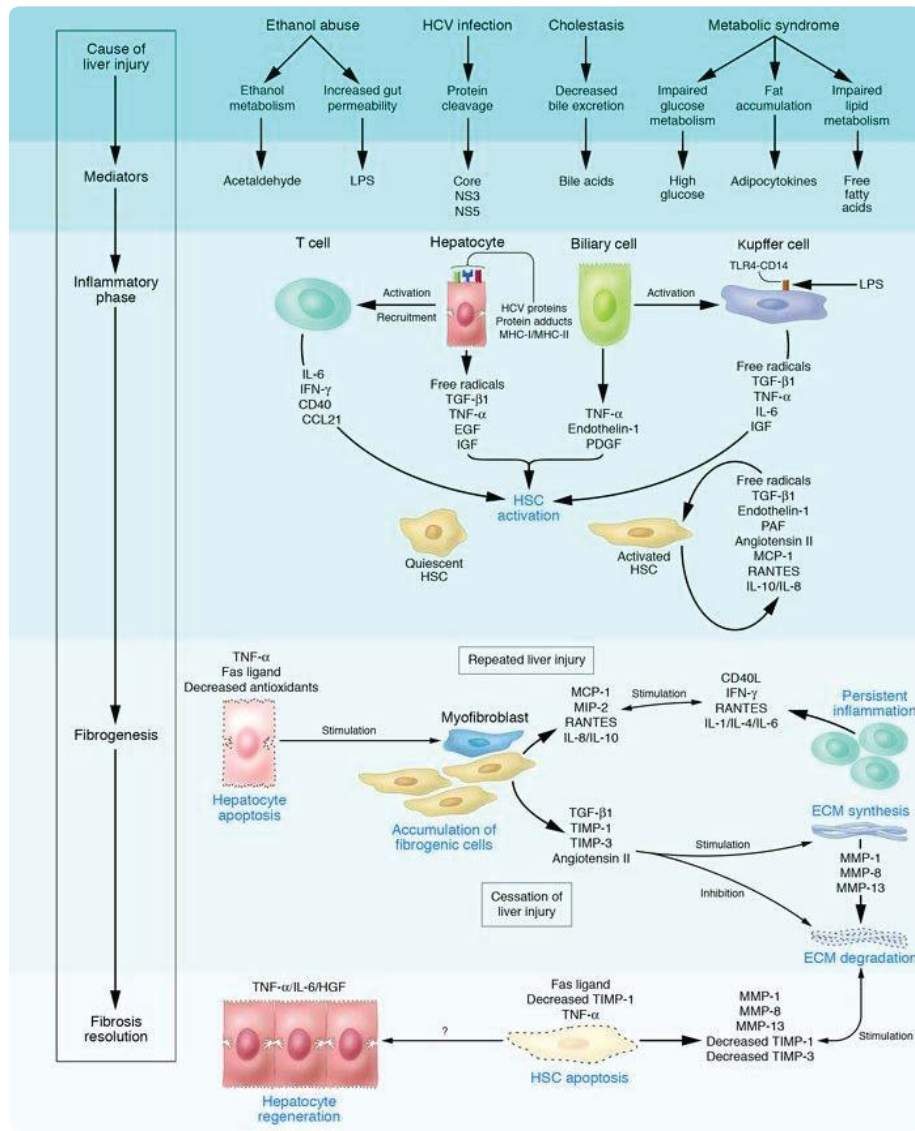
Cause of liver injury

Mediators

Inflammatory phase

Fibrogenesis

Fibrosis resolution

Ethanol abuse

HCV infection

Cholestasis

Metabolic syndrome

Ethanol metabolism

Increased gut permeability

Protein cleavage

Decreased bile excretion

Impaired glucose metabolism

Fat accumulation

Impaired lipid metabolism

Acetaldehyde

LPS

Core
NS3
NS5

Bile acids

High glucose

Adipocytokines

Free fatty acids

T cell

Hepatocyte

Biliary cell

Kupffer cell

TLR4-CD14

LPS

Activation

Recruitment

HCV proteins
Protein adducts
MHC-I/MHC-II

Activation

IL-6
IFN-$\gamma$
CD40
CCL21

Free radicals
TGF-$\beta$1
TNF-$\alpha$
EGF
IGF

TNF-$\alpha$
Endothelin-1
PDGF

Free radicals
TGF-$\beta$1
TNF-$\alpha$
IL-6
IGF

HSC activation

Free radicals
TGF-$\beta$1
Endothelin-1
PAF
Angiotensin II
MCP-1
RANTES
IL-10/IL-8

Quiescent HSC

Activated HSC

Repeated liver injury

TNF-$\alpha$
Fas ligand
Decreased antioxidants

Stimulation

Hepatocyte apoptosis

Myofibroblast

MCP-1
MIP-2
RANTES
IL-8/IL-10

Stimulation

CD40L
IFN-$\gamma$
RANTES
IL-1/IL-4/IL-6

Persistent inflammation

Accumulation of fibrogenic cells

TGF-$\beta$1
TIMP-1
TIMP-3
Angiotensin II

Stimulation

ECM synthesis

MMP-1
MMP-8
MMP-13

Cessation of liver injury

Inhibition

ECM degradation

TNF-$\alpha$/IL-6/HGF

?

Fas ligand
Decreased TIMP-1
TNF-$\alpha$

HSC apoptosis

MMP-1
MMP-8
MMP-13
Decreased TIMP-1
Decreased TIMP-3

Stimulation

Hepatocyte regeneration